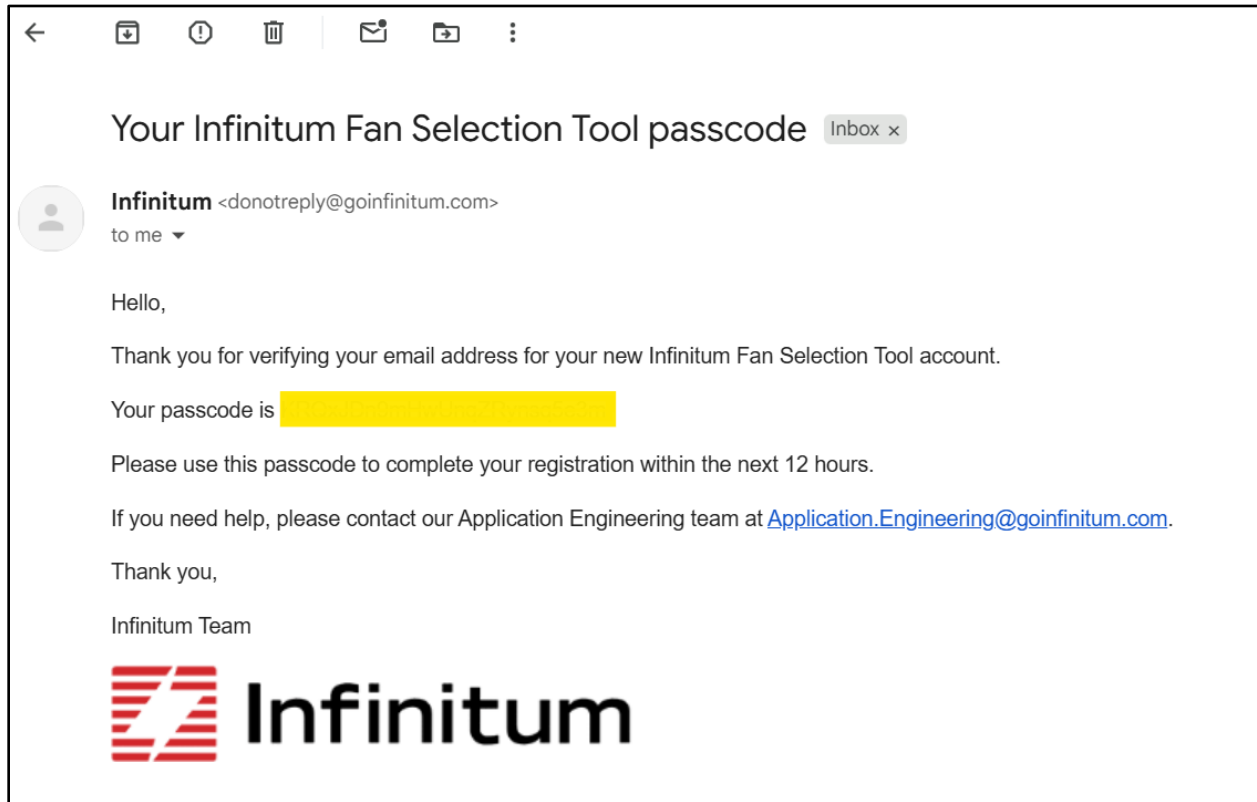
Your Infinitum Fan Selection Tool passcode Inbox ×

Infinitum <donotreply@goinfinitum.com>
to me

Hello,

Thank you for verifying your email address for your new Infinitum Fan Selection Tool account.

Your passcode is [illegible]

Please use this passcode to complete your registration within the next 12 hours.

If you need help, please contact our Application Engineering team at Application.Engineering@goinfinitum.com.

Thank you,

Infinitum Team

Infinitum